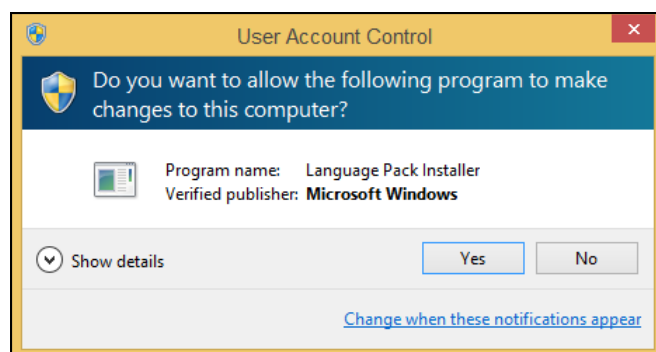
User Account Control

Do you want to allow the following program to make changes to this computer?

Program name: Language Pack Installer
Verified publisher: Microsoft Windows

Show details

Yes

No

Change when these notifications appear